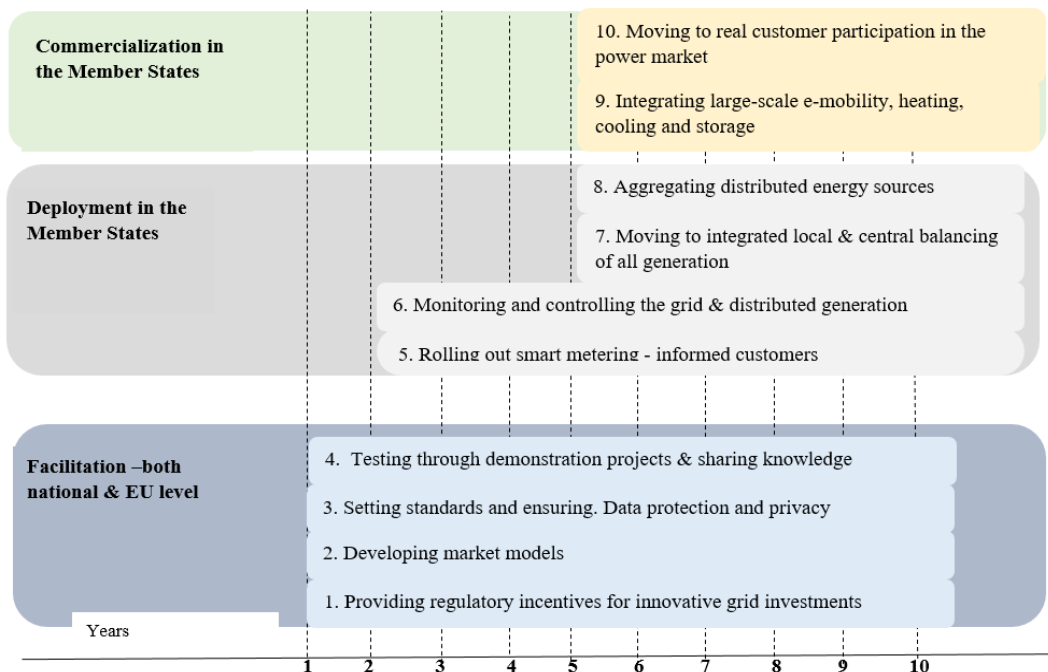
Commercialization in the Member States

10. Moving to real customer participation in the power market

9. Integrating large-scale e-mobility, heating, cooling and storage

Deployment in the Member States

8. Aggregating distributed energy sources

7. Moving to integrated local & central balancing of all generation

6. Monitoring and controlling the grid & distributed generation

5. Rolling out smart metering - informed customers

Facilitation –both national & EU level

4. Testing through demonstration projects & sharing knowledge

3. Setting standards and ensuring. Data protection and privacy

2. Developing market models

1. Providing regulatory incentives for innovative grid investments

Years

1 2 3 4 5 6 7 8 9 10